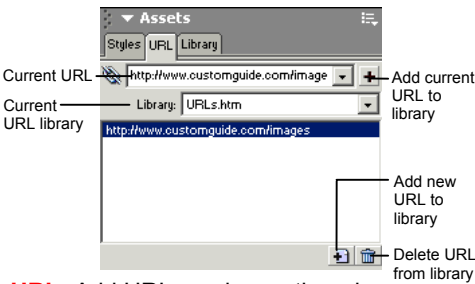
Assets
Styles URL Library
Current URL
http://www.customguide.com/image
Add current URL to library
Current URL library
Library: URLs.htm
http://www.customguide.com/images
Add new URL to library
Delete URL from library